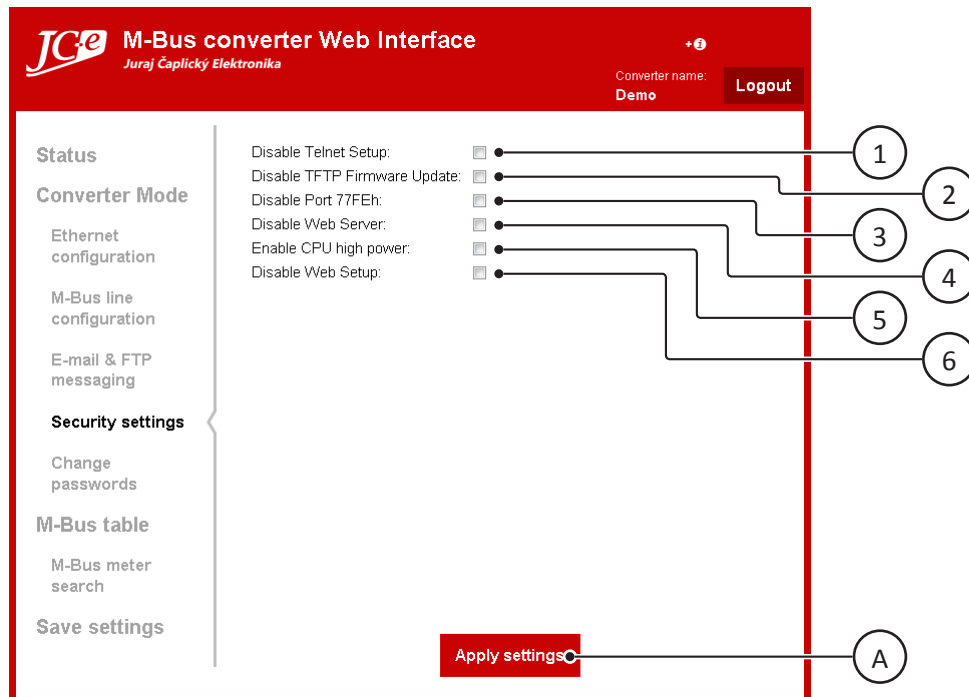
JC-e M-Bus converter Web Interface
Juraj Čaplický Elektronika

+i

Converter name:
Demo
Logout

Status
Converter Mode
Ethernet configuration
M-Bus line configuration
E-mail & FTP messaging
Security settings
Change passwords
M-Bus table
M-Bus meter search
Save settings

Disable Telnet Setup:
Disable TFTP Firmware Update:
Disable Port 77FEh:
Disable Web Server:
Enable CPU high power:
Disable Web Setup:

1
2
3
4
5
6

Apply settings
A